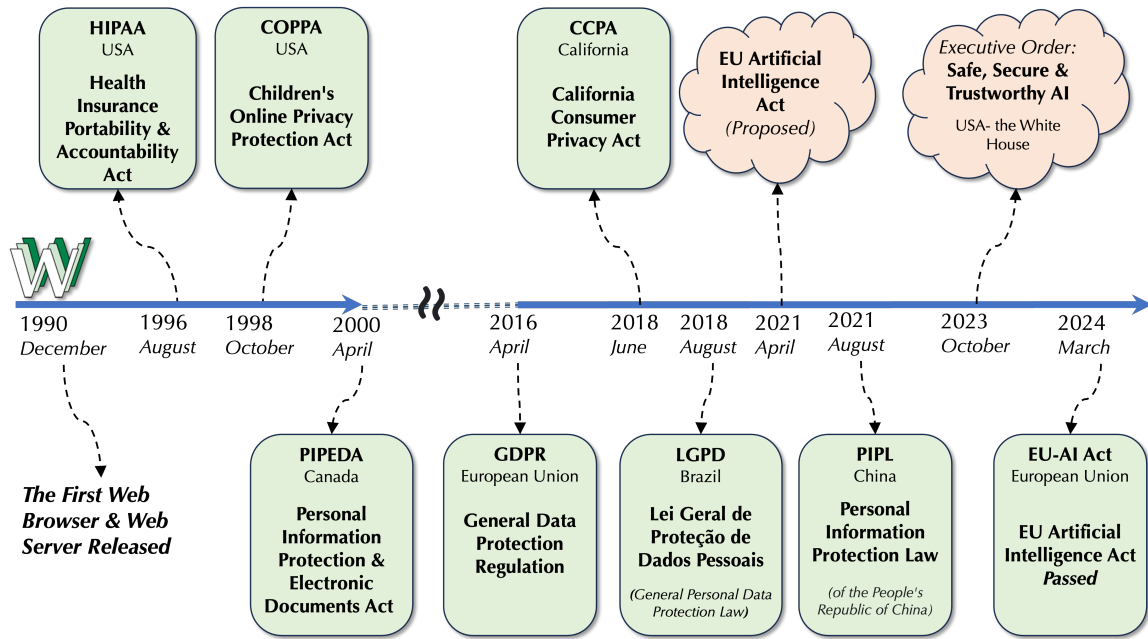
HIPAA
USA
Health Insurance Portability & Accountability Act

COPPA
USA
Children's Online Privacy Protection Act

CCPA
California
California Consumer Privacy Act

EU Artificial Intelligence Act
(Proposed)

Executive Order:
Safe, Secure & Trustworthy AI
USA- the White House

1990
December

1996
August

1998
October

2000
April

2016
April

2018
June

2018
August

2021
April

2021
August

2023
October

2024
March

The First Web Browser & Web Server Released

PIPEDA
Canada
Personal Information Protection & Electronic Documents Act

GDPR
European Union
General Data Protection Regulation

LGPD
Brazil
Lei Geral de Proteção de Dados Pessoais
(General Personal Data Protection Law)

PIPL
China
Personal Information Protection Law
(of the People's Republic of China)

EU-AI Act
European Union
EU Artificial Intelligence Act
Passed